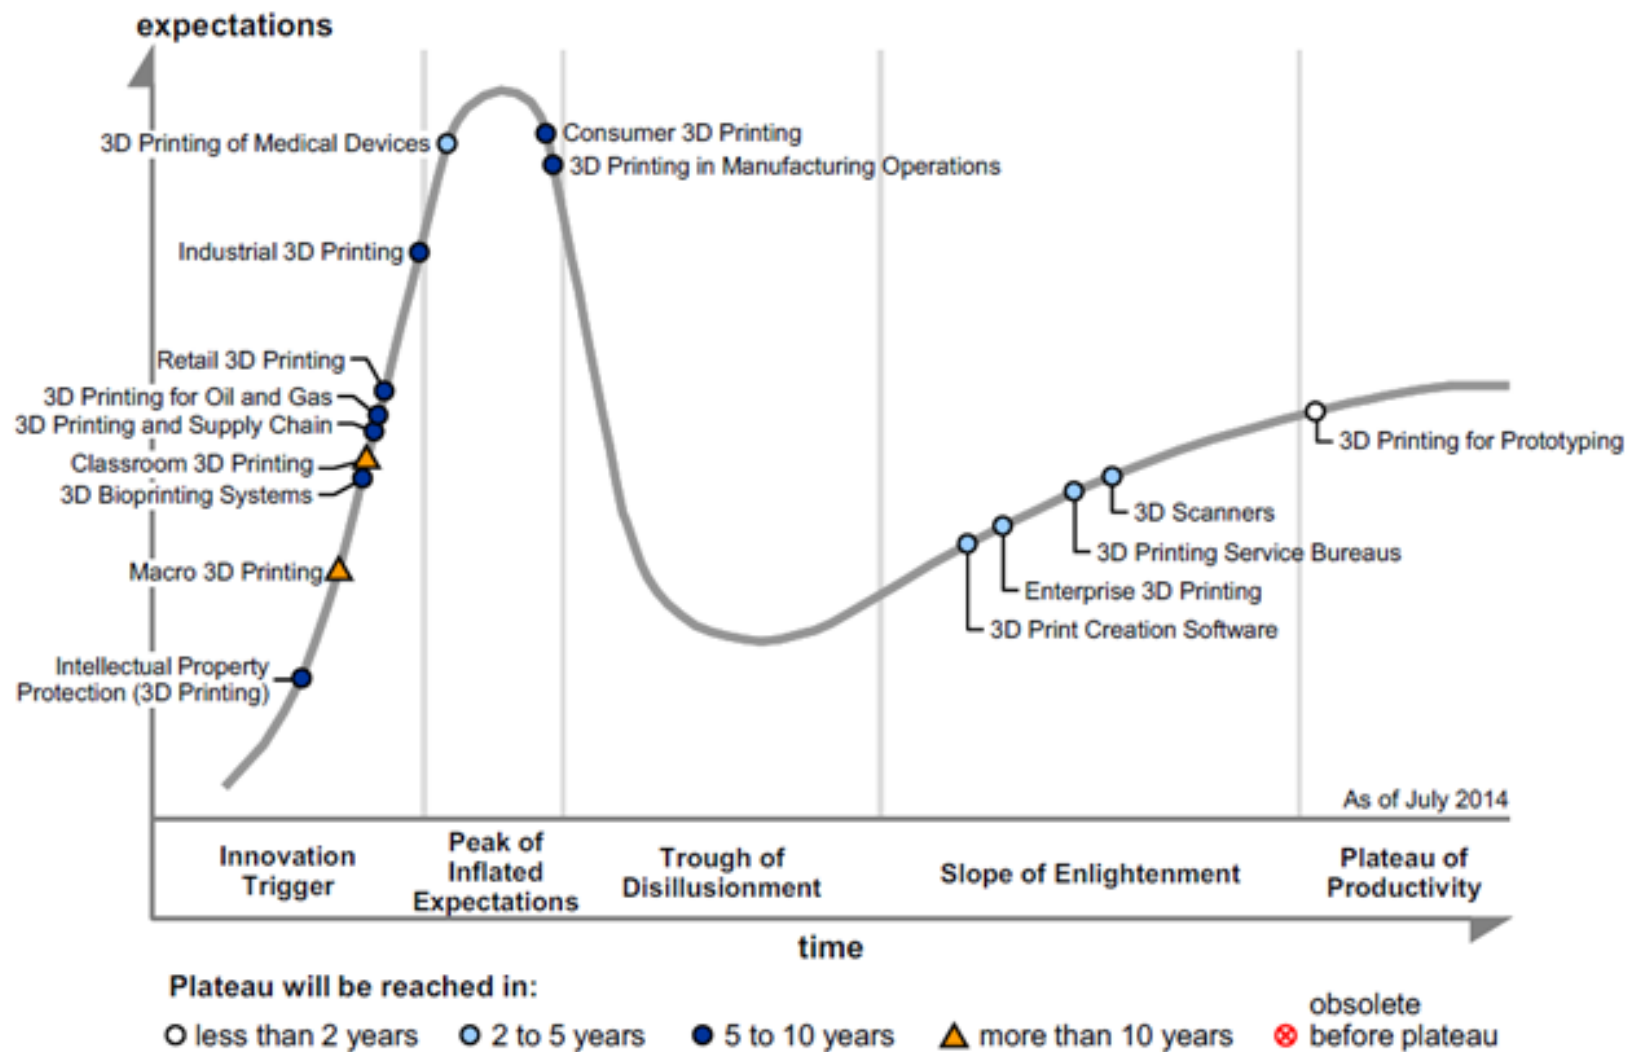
expectations

3D Printing of Medical Devices
Consumer 3D Printing
3D Printing in Manufacturing Operations
Industrial 3D Printing
Retail 3D Printing
3D Printing for Oil and Gas
3D Printing and Supply Chain
Classroom 3D Printing
3D Bioprinting Systems
Macro 3D Printing
Intellectual Property Protection (3D Printing)
3D Printing for Prototyping
3D Scanners
3D Printing Service Bureaus
Enterprise 3D Printing
3D Print Creation Software

As of July 2014

Innovation Trigger
Peak of Inflated Expectations
Trough of Disillusionment
Slope of Enlightenment
Plateau of Productivity

time

Plateau will be reached in:
less than 2 years
2 to 5 years
5 to 10 years
more than 10 years
obsolete before plateau